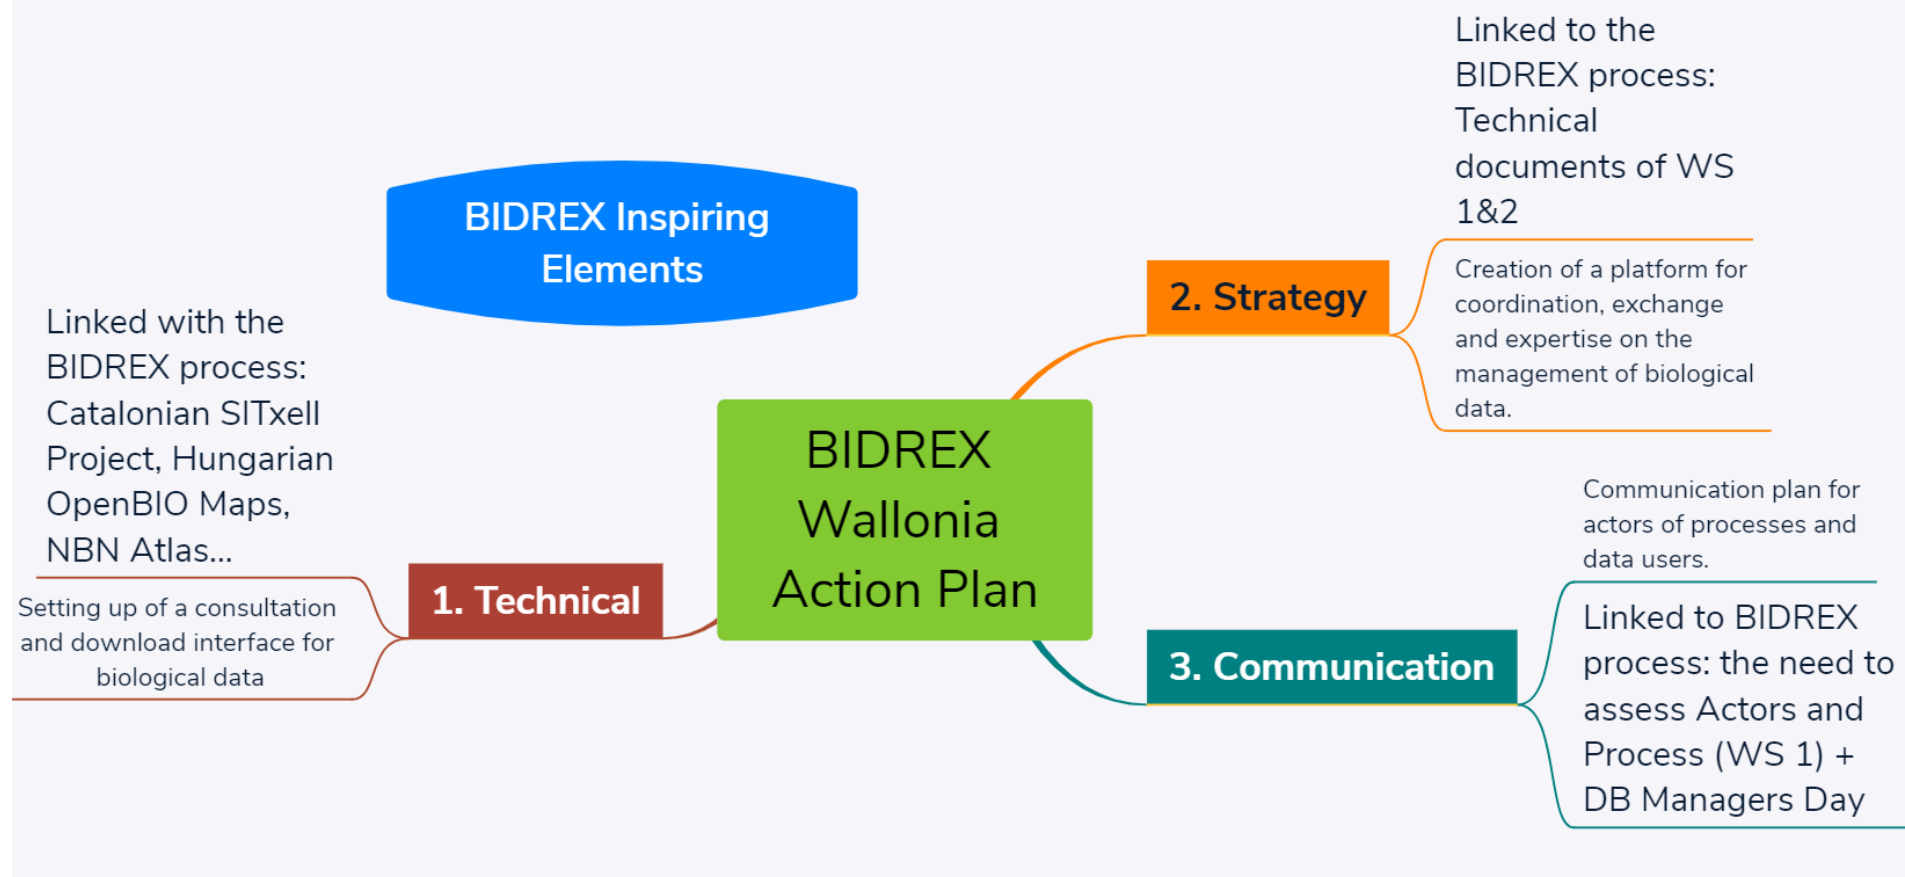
BIDREX Inspiring Elements

BIDREX Wallonia Action Plan

1. Technical

Linked with the BIDREX process: Catalonian SITxell Project, Hungarian OpenBIO Maps, NBN Atlas...

Setting up of a consultation and download interface for biological data

2. Strategy

Linked to the BIDREX process: Technical documents of WS 1&2

Creation of a platform for coordination, exchange and expertise on the management of biological data.

3. Communication

Communication plan for actors of processes and data users.

Linked to BIDREX process: the need to assess Actors and Process (WS 1) + DB Managers Day